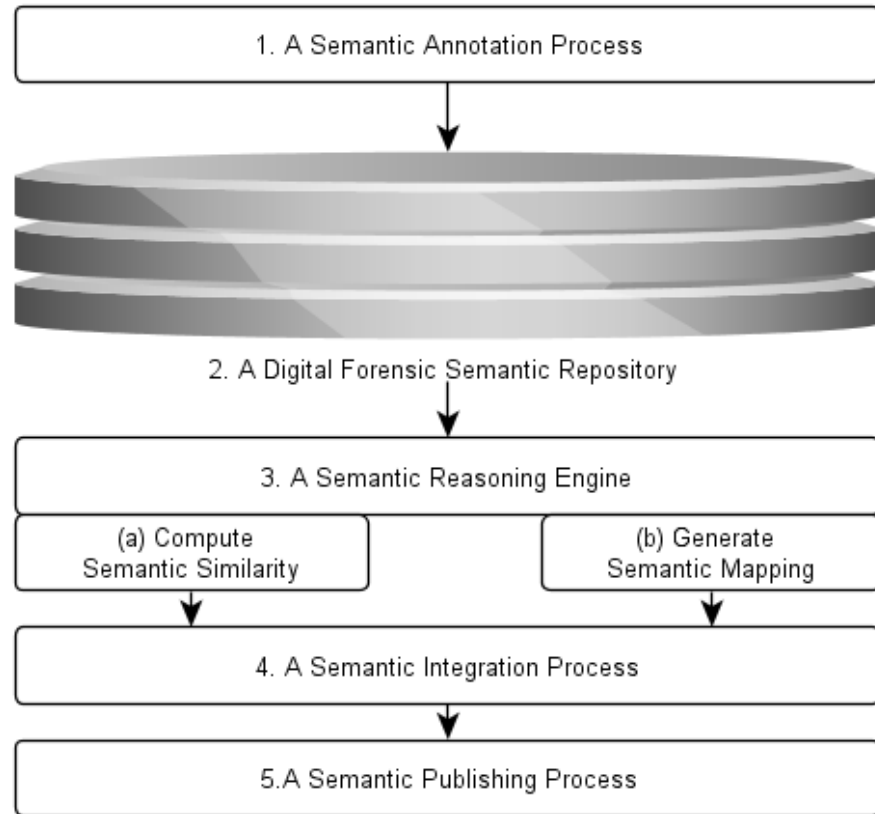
1. A Semantic Annotation Process

2. A Digital Forensic Semantic Repository

3. A Semantic Reasoning Engine

(a) Compute Semantic Similarity

(b) Generate Semantic Mapping

4. A Semantic Integration Process

5.A Semantic Publishing Process